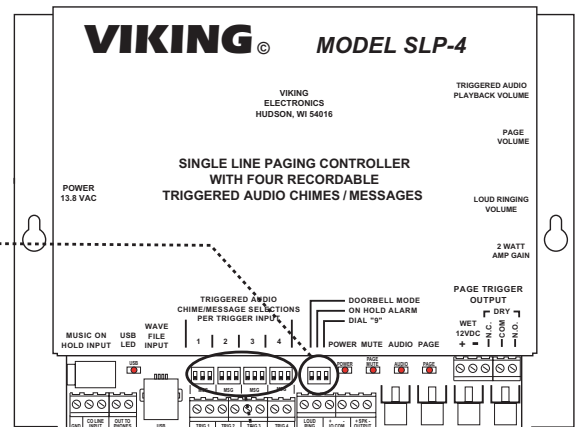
VIKING© MODEL SLP-4

VIKING
ELECTRONICS
HUDSON, WI 54016

TRIGGERED AUDIO PLAYBACK VOLUME

PAGE VOLUME

SINGLE LINE PAGING CONTROLLER
WITH FOUR RECORDABLE
TRIGGERED AUDIO CHIMES / MESSAGES

POWER
13.8 VAC

LOUD RINGING VOLUME

2 WATT AMP GAIN

PAGE TRIGGER OUTPUT

DRY

WET 12VDC

+ -

N.C. COM N.O.

TRIGGERED AUDIO CHIME/MESSAGE SELECTIONS PER TRIGGER INPUT

DOORBELL MODE
ON HOLD ALARM
DIAL "9"

MUSIC ON HOLD INPUT

USB LED

WAVE FILE INPUT

1 2 3 4

POWER MUTE AUDIO PAGE

USB

MSG MSG MSG MSG

POWER

PAGE MUTE

AUDIO

PAGE

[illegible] CO LINE INPUT OUT TO PHONES USB TRIG 1 TRIG 2 TRIG 3 TRIG 4 LOUD RING + IO COM + SPK - OUTPUT